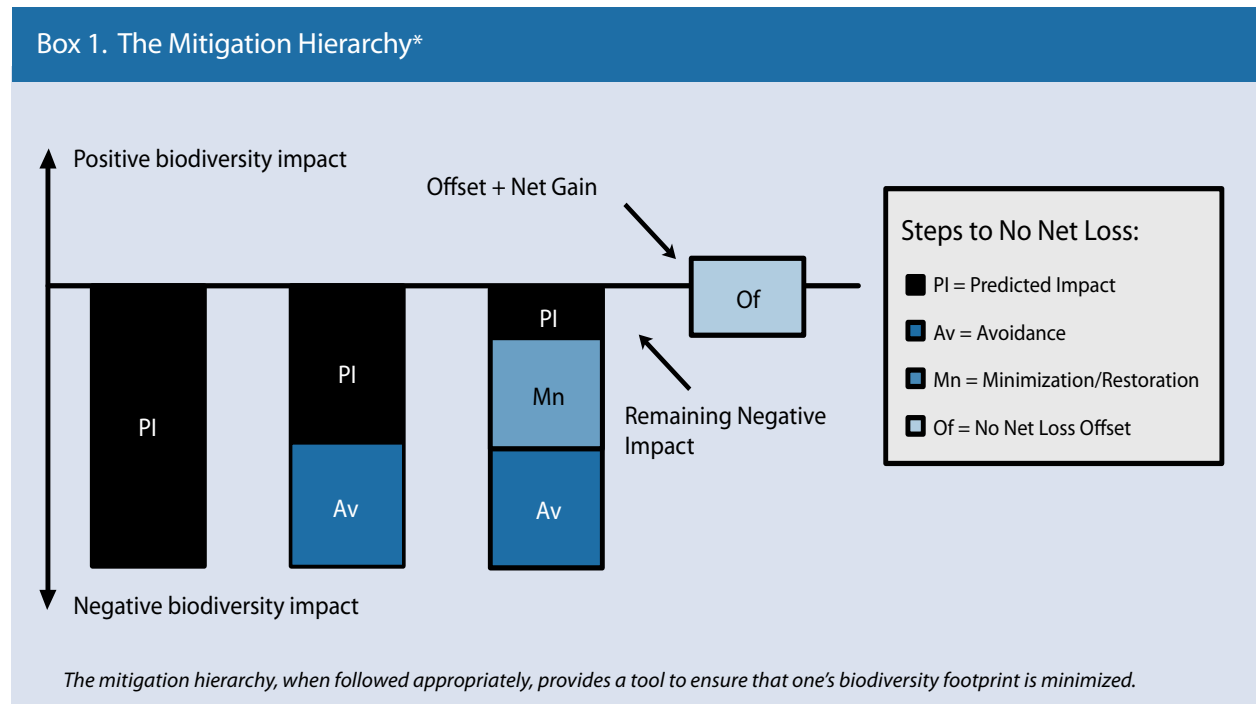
Box 1. The Mitigation Hierarchy*

Positive biodiversity impact

Offset + Net Gain

Of

PI

PI

PI

Mn

Av

Av

Remaining Negative Impact

Negative biodiversity impact

Steps to No Net Loss:

PI = Predicted Impact

Av = Avoidance

Mn = Minimization/Restoration

Of = No Net Loss Offset

The mitigation hierarchy, when followed appropriately, provides a tool to ensure that one's biodiversity footprint is minimized.